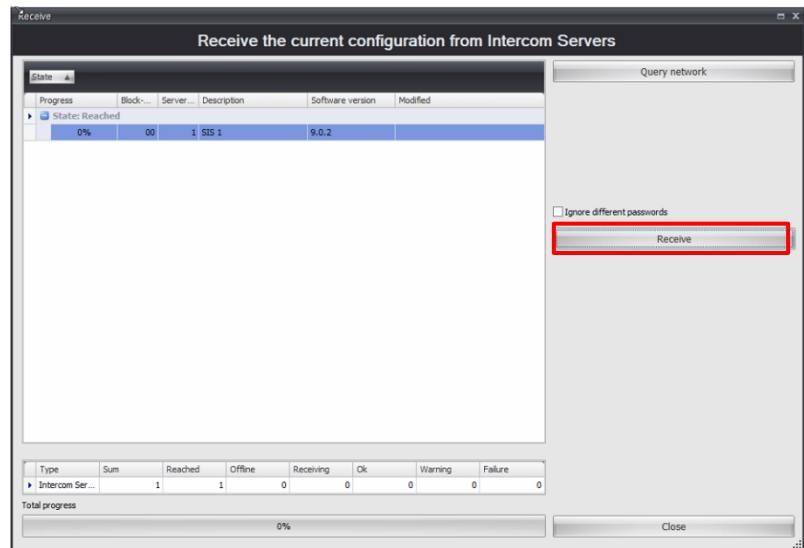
Receive

Receive the current configuration from Intercom Servers

State ▲

| Progress | Block-... | Server... | Description | Software version | Modified |
|---|---|---|---|---|---|
| State: Reached | | | | | |
| 0% | 00 | 1 | SIS 1 | 9.0.2 | |

Query network

Ignore different passwords

Receive

| Type | Sum | Reached | Offline | Receiving | Ok | Warning | Failure |
|---|---|---|---|---|---|---|---|
| Intercom Ser... | 1 | 1 | 0 | 0 | 0 | 0 | 0 |

Total progress

0%

Close